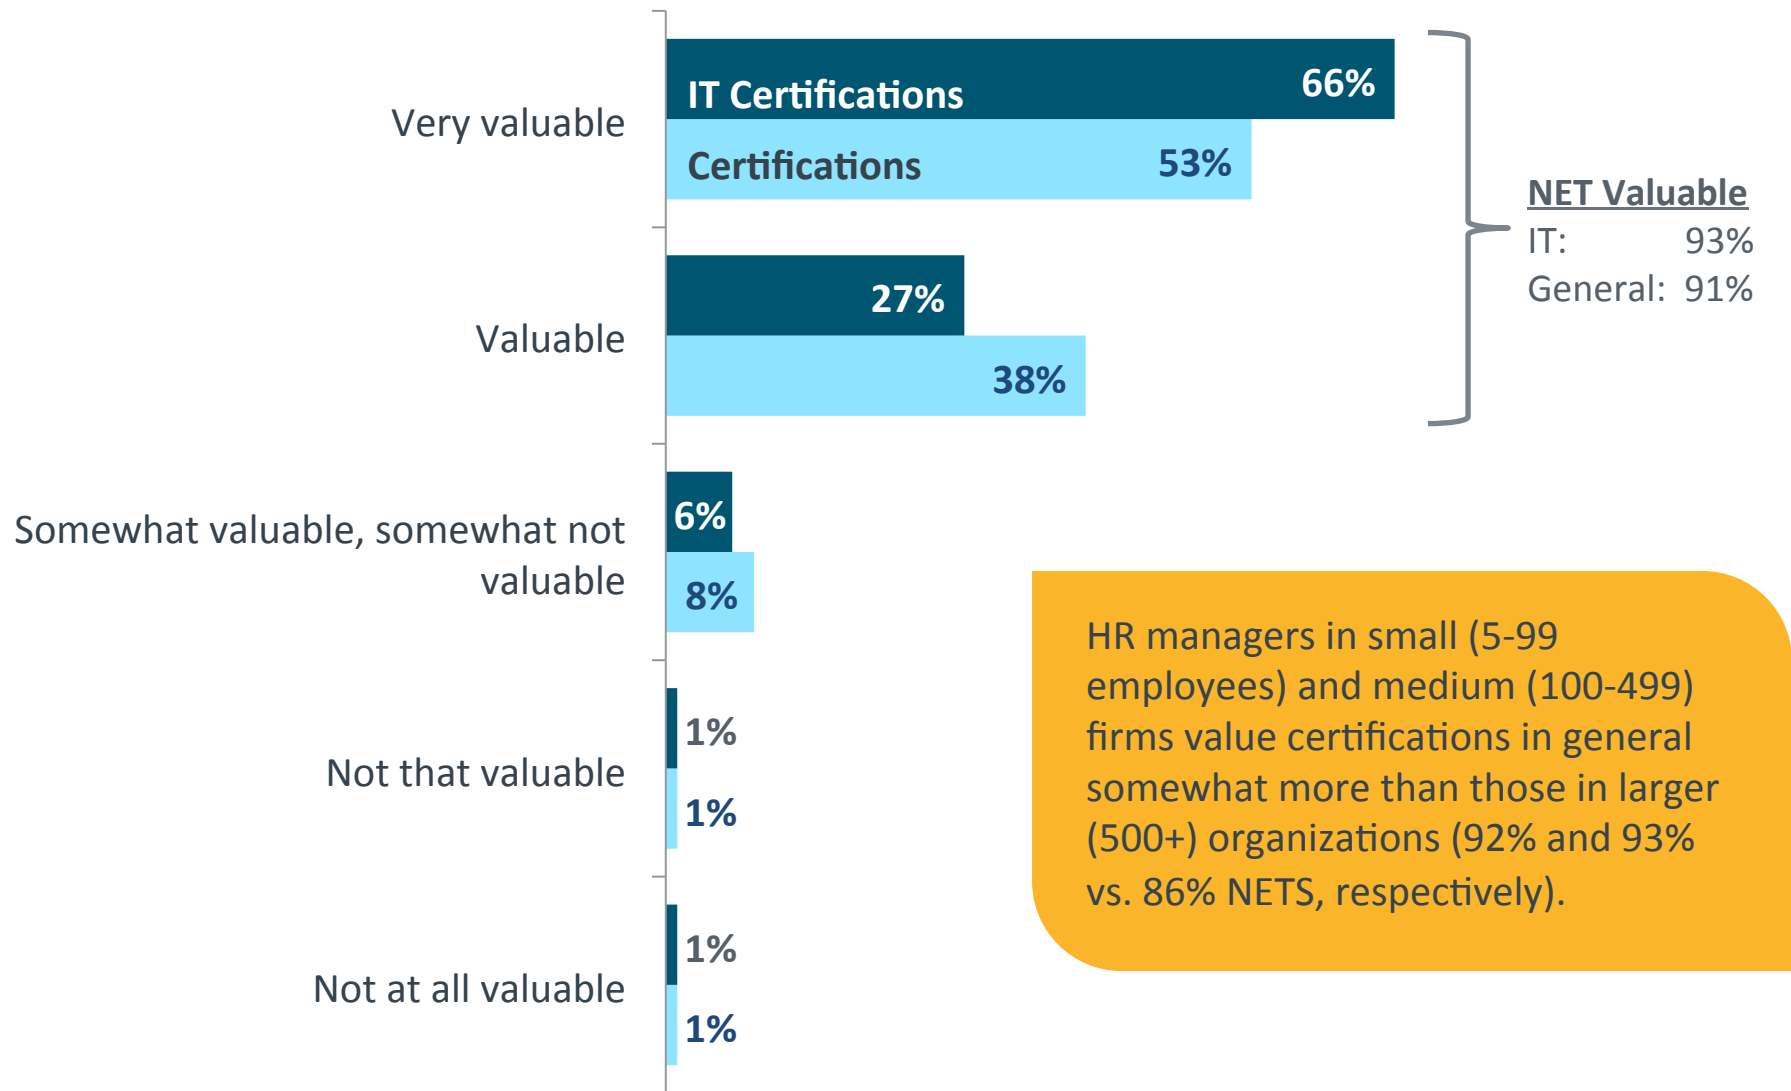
Very valuable

IT Certifications 66%

Certifications 53%

Valuable

27%

38%

Somewhat valuable, somewhat not valuable

6%

8%

Not that valuable

1%

1%

Not at all valuable

1%

1%

NET Valuable
IT: 93%
General: 91%

HR managers in small (5-99 employees) and medium (100-499) firms value certifications in general somewhat more than those in larger (500+) organizations (92% and 93% vs. 86% NETS, respectively).